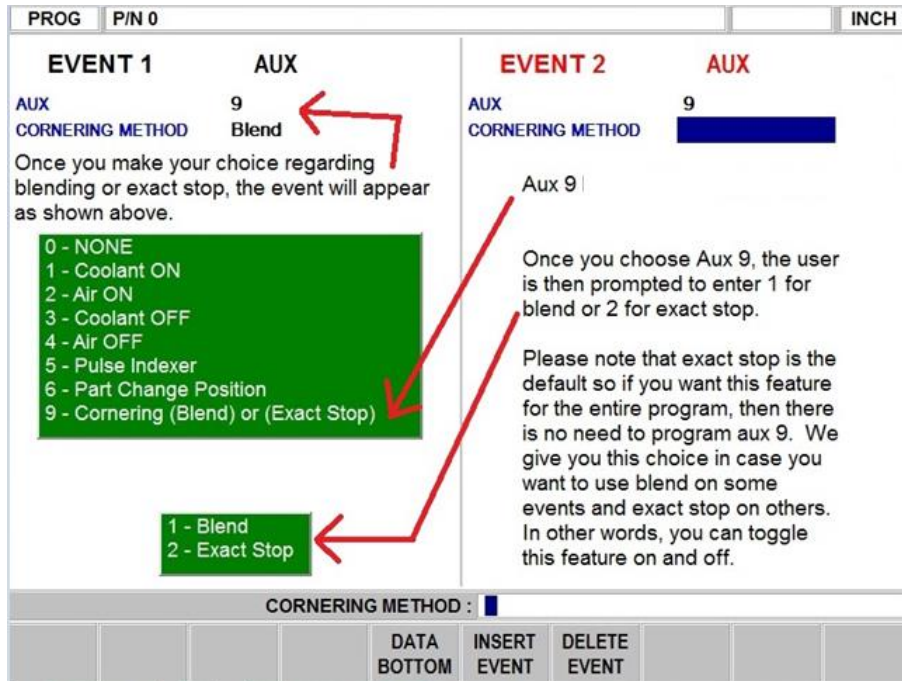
PROG P/N 0 INCH

EVENT 1 AUX

AUX 9
CORNERING METHOD Blend

Once you make your choice regarding blending or exact stop, the event will appear as shown above.

0 - NONE
1 - Coolant ON
2 - Air ON
3 - Coolant OFF
4 - Air OFF
5 - Pulse Indexer
6 - Part Change Position
9 - Cornering (Blend) or (Exact Stop)

1 - Blend
2 - Exact Stop

EVENT 2 AUX

AUX 9
CORNERING METHOD

Aux 9

Once you choose Aux 9, the user is then prompted to enter 1 for blend or 2 for exact stop.

Please note that exact stop is the default so if you want this feature for the entire program, then there is no need to program aux 9. We give you this choice in case you want to use blend on some events and exact stop on others. In other words, you can toggle this feature on and off.

CORNERING METHOD :

DATA BOTTOM
INSERT EVENT
DELETE EVENT